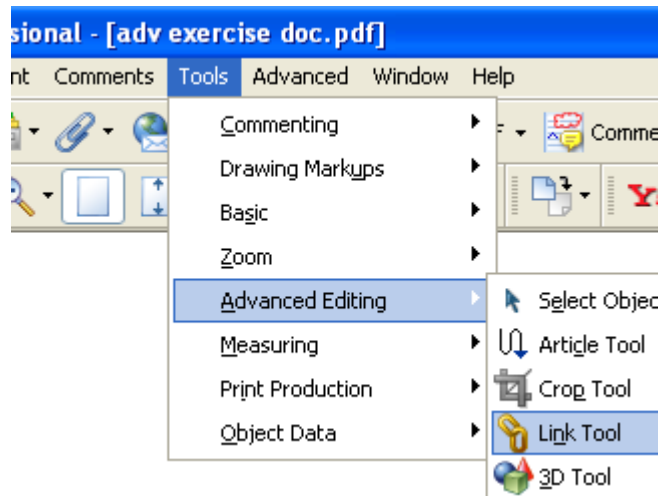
sional - [adv exercise doc.pdf]

nt Comments Tools Advanced Window Help

Comme

Y

Commenting
Drawing Markups
Basic
Zoom
Advanced Editing
Measuring
Print Production
Object Data

Select Objec
Article Tool
Crop Tool
Link Tool
3D Tool